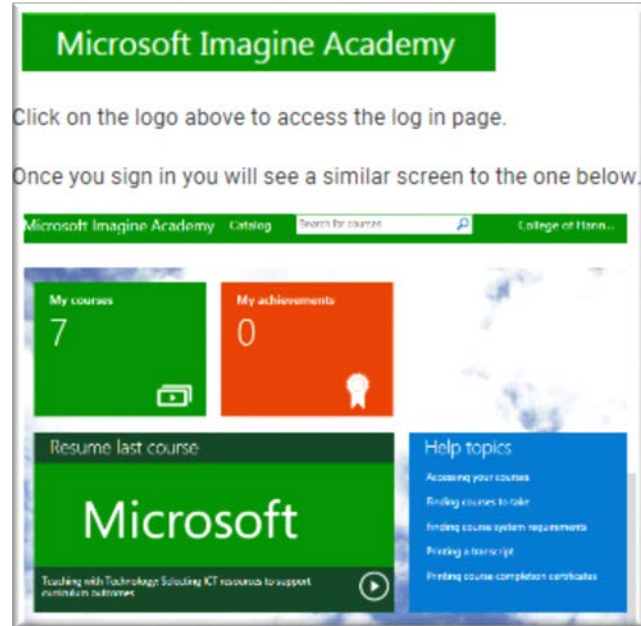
Microsoft Imagine Academy

Click on the logo above to access the log in page.

Once you sign in you will see a similar screen to the one below.

Microsoft Imagine Academy Catalog Search for courses College of Hann...

My courses
7

My achievements
0

Resume last course

Microsoft

Teaching with Technology Selecting ICT resources to support curriculum outcomes

Help topics
Accessing your courses
Finding courses to take
Finding course system requirements
Printing a transcript
Printing course completion certificates